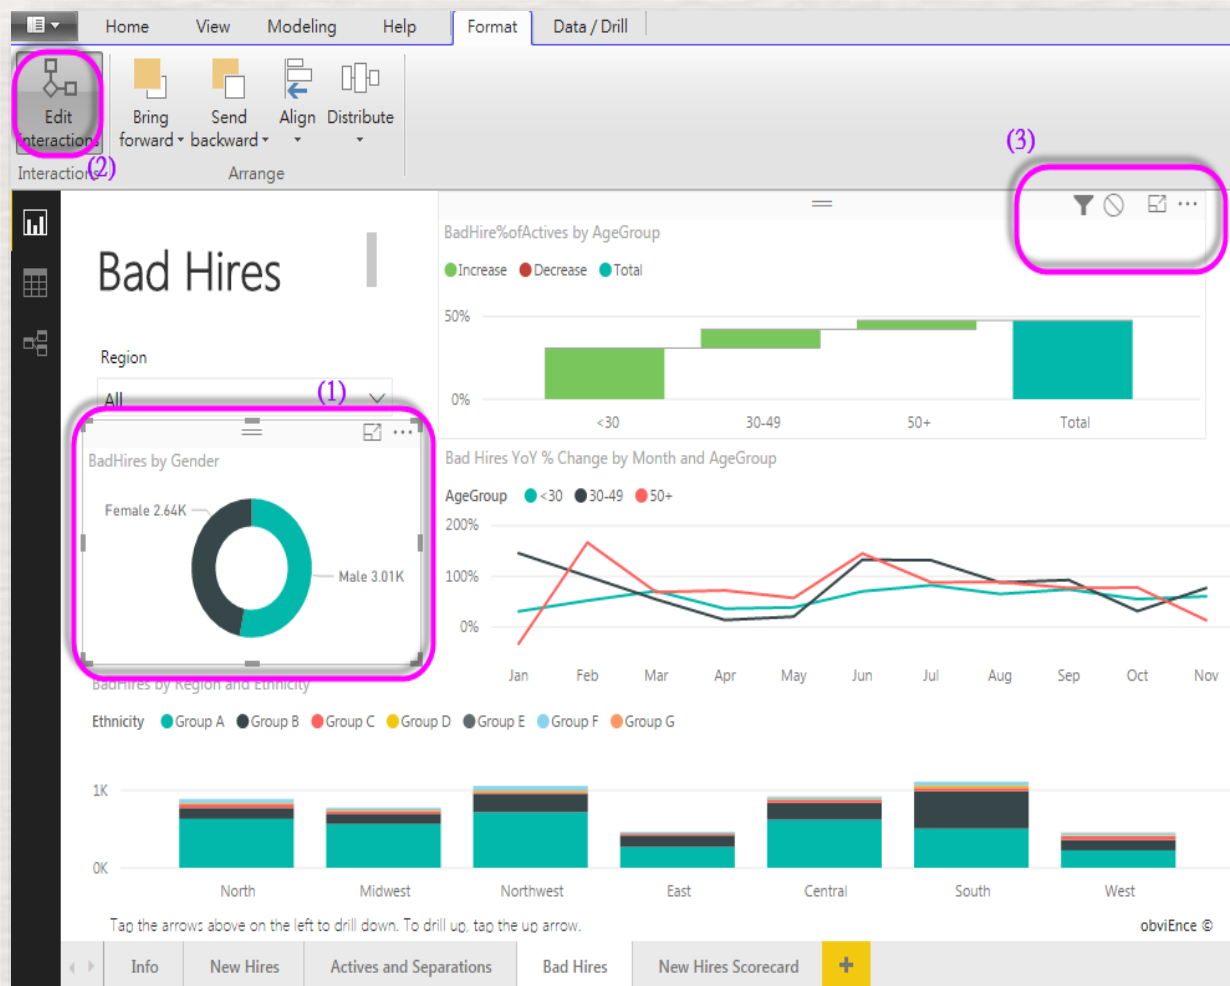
Home View Modeling Help Format Data / Drill

Edit Interactions (2)
Interactions

Bring forward ▾ Send backward ▾ Align ▾ Distribute ▾
Arrange

(3)

Bad Hires

Region
All

(1)

BadHires by Gender
Female 2.64K
Male 3.01K

BadHire%ofActives by AgeGroup
Increase Decrease Total
50%
0%
<30 30-49 50+ Total

Bad Hires YoY % Change by Month and AgeGroup
AgeGroup <30 30-49 50+
200%
100%
0%
Jan Feb Mar Apr May Jun Jul Aug Sep Oct Nov

BadHires by Region and Ethnicity
Ethnicity Group A Group B Group C Group D Group E Group F Group G
1K
0K
North Midwest Northwest East Central South West

Tap the arrows above on the left to drill down. To drill up, tap the up arrow.
obviEnce ©

Info New Hires Actives and Separations Bad Hires New Hires Scorecard +